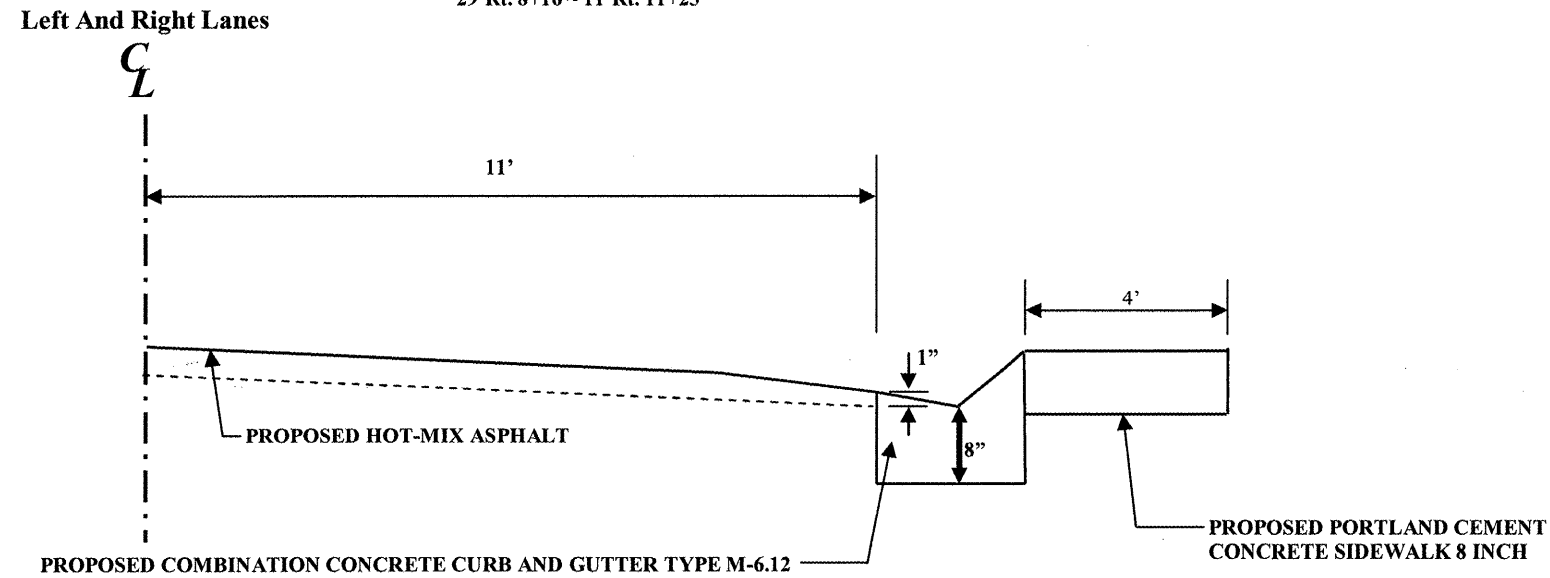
29 Rt. 8+10 - 11 Rt. 11+25

Left And Right Lanes

$\mathcal{C}_L$

11'

4'

1"

8"

PROPOSED HOT-MIX ASPHALT

PROPOSED PORTLAND CEMENT CONCRETE SIDEWALK 8 INCH

PROPOSED COMBINATION CONCRETE CURB AND GUTTER TYPE M-6.12